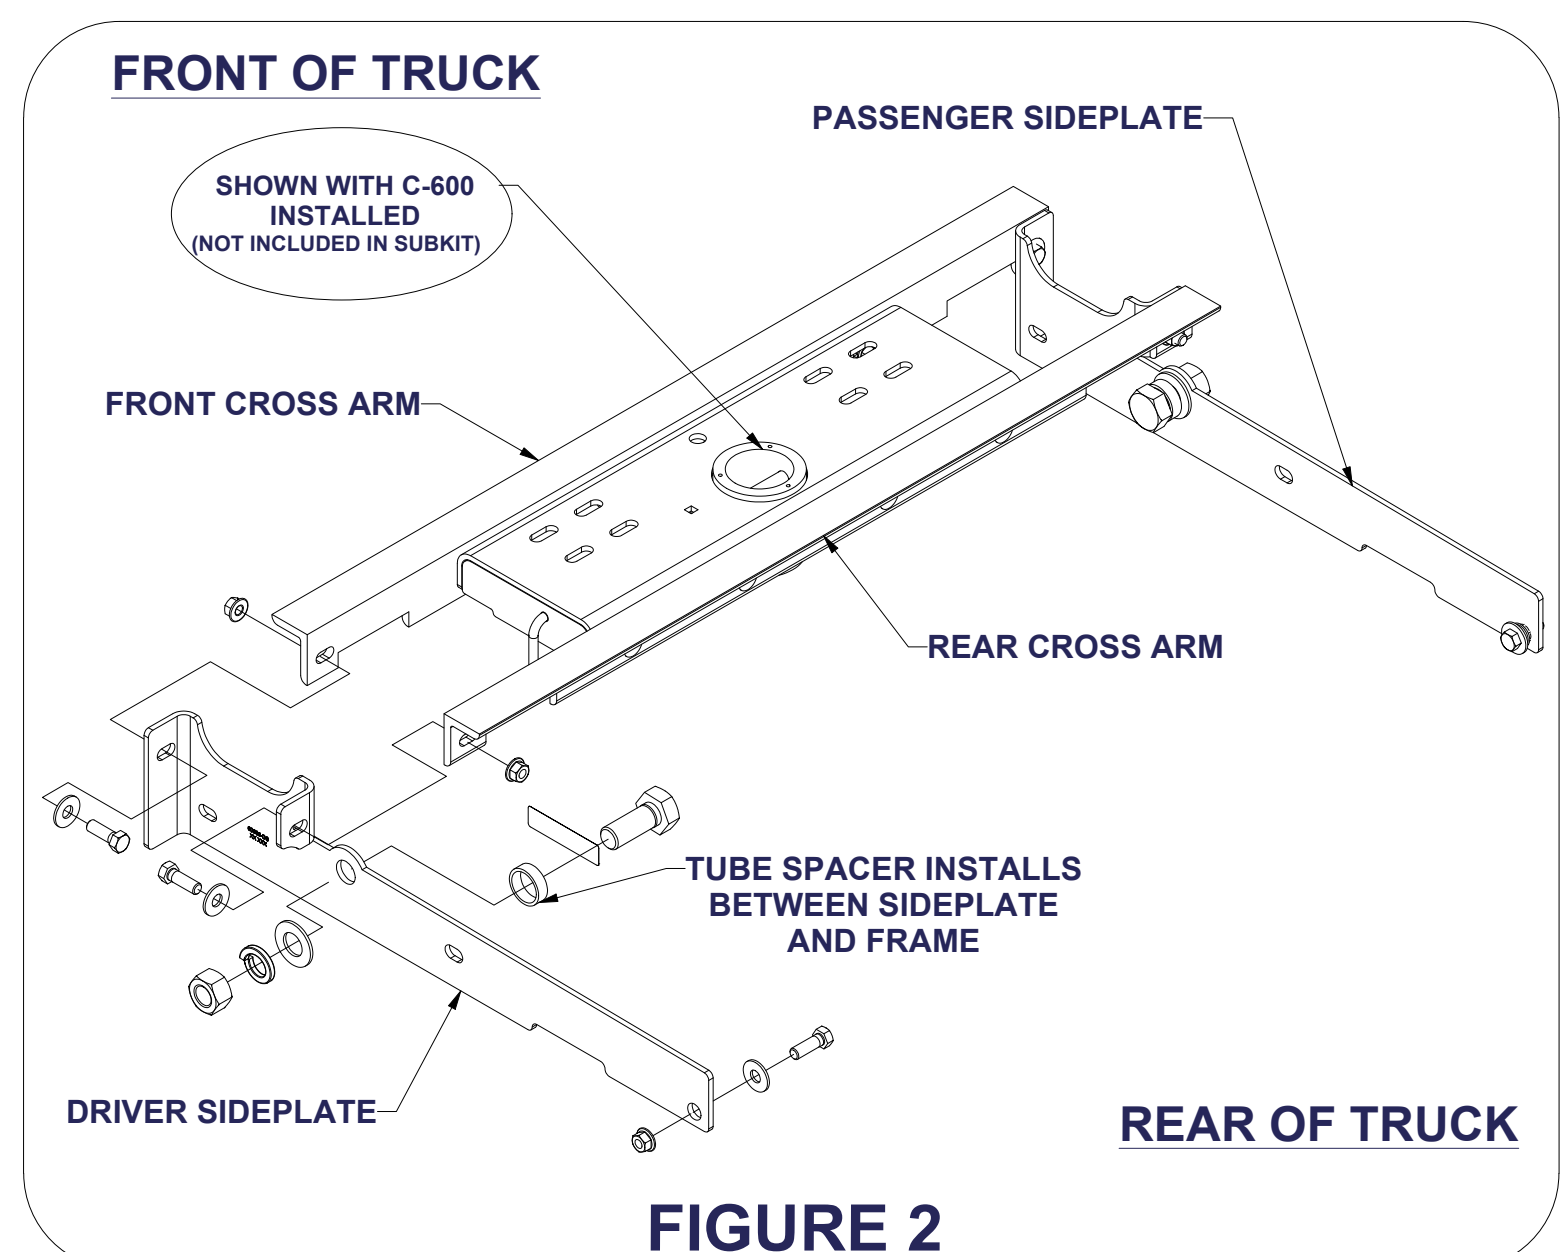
FRONT OF TRUCK

PASSENGER SIDEPLATE

SHOWN WITH C-600 INSTALLED (NOT INCLUDED IN SUBKIT)

FRONT CROSS ARM

REAR CROSS ARM

TUBE SPACER INSTALLS BETWEEN SIDEPLATE AND FRAME

DRIVER SIDEPLATE

REAR OF TRUCK

FIGURE 2